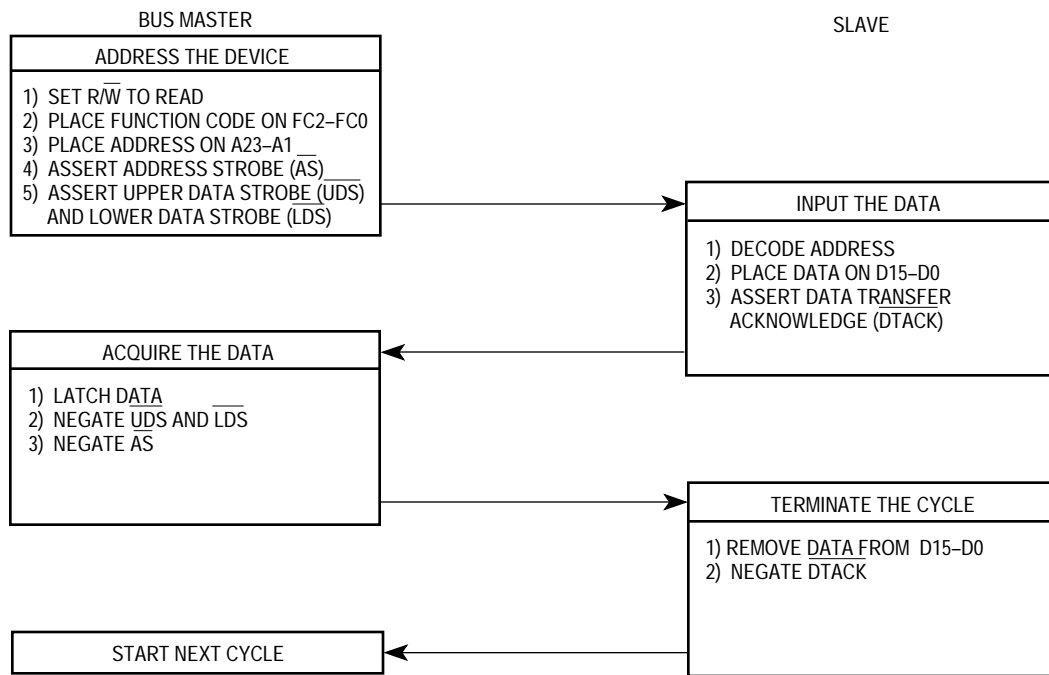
BUS MASTER

SLAVE

ADDRESS THE DEVICE

1) SET $R/\overline{W}$ TO READ
2) PLACE FUNCTION CODE ON FC2–FC0
3) PLACE ADDRESS ON A23–A1
4) ASSERT ADDRESS STROBE ($\overline{AS}$)
5) ASSERT UPPER DATA STROBE ($\overline{UDS}$) AND LOWER DATA STROBE ($\overline{LDS}$)

INPUT THE DATA

1) DECODE ADDRESS
2) PLACE DATA ON D15–D0
3) ASSERT DATA TRANSFER ACKNOWLEDGE ($\overline{DTACK}$)

ACQUIRE THE DATA

1) LATCH DATA
2) NEGATE $\overline{UDS}$ AND $\overline{LDS}$
3) NEGATE $\overline{AS}$

TERMINATE THE CYCLE

1) REMOVE DATA FROM D15–D0
2) NEGATE $\overline{DTACK}$

START NEXT CYCLE